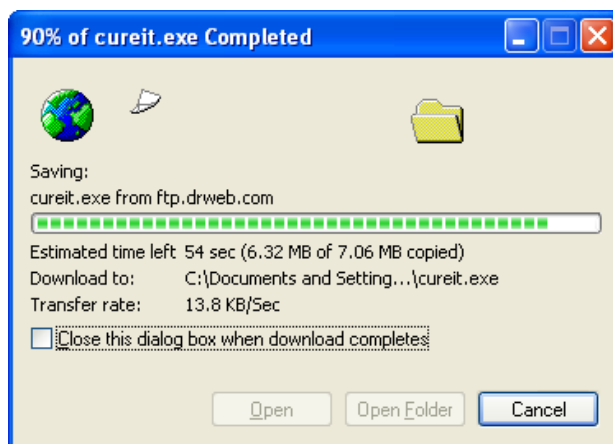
90% of cureit.exe Completed

Saving:

cureit.exe from ftp.drweb.com

Estimated time left 54 sec (6.32 MB of 7.06 MB copied)

Download to: C:\Documents and Setting...\cureit.exe

Transfer rate: 13.8 KB/Sec

Close this dialog box when download completes

Open

Open Folder

Cancel